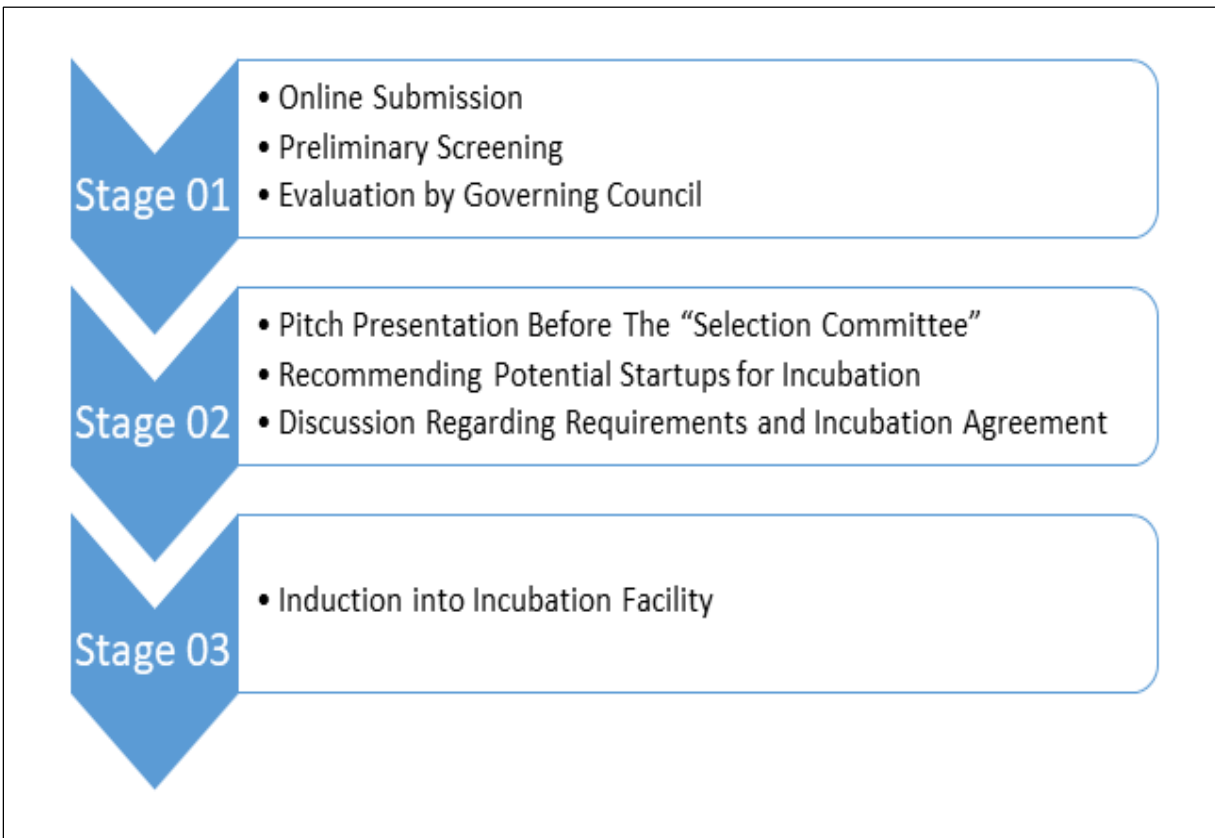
Stage 01

• Online Submission
• Preliminary Screening
• Evaluation by Governing Council

Stage 02

• Pitch Presentation Before The “Selection Committee”
• Recommending Potential Startups for Incubation
• Discussion Regarding Requirements and Incubation Agreement

Stage 03

• Induction into Incubation Facility